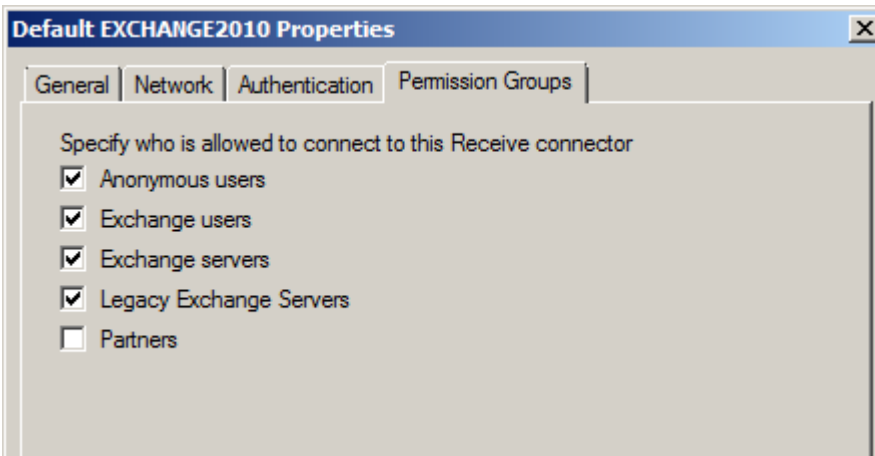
Default EXCHANGE2010 Properties

General | Network | Authentication | Permission Groups

Specify who is allowed to connect to this Receive connector

Anonymous users

Exchange users

Exchange servers

Legacy Exchange Servers

Partners